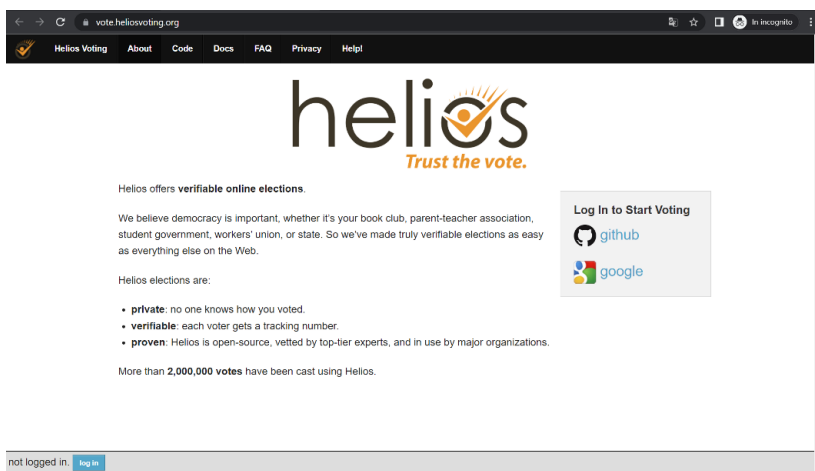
vote.heliosvoting.org

In incognito

Helios Voting About Code Docs FAQ Privacy Help!

helios
Trust the vote.

Helios offers **verifiable online elections**.

We believe democracy is important, whether it's your book club, parent-teacher association, student government, workers' union, or state. So we've made truly verifiable elections as easy as everything else on the Web.

Helios elections are:

- **private**: no one knows how you voted.
- **verifiable**: each voter gets a tracking number.
- **proven**: Helios is open-source, vetted by top-tier experts, and in use by major organizations.

More than **2,000,000 votes** have been cast using Helios.

Log In to Start Voting
github
google

not logged in. log in